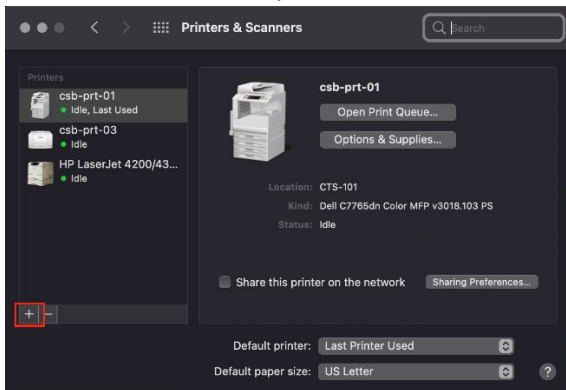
Printers & Scanners

Search

Printers

csb-prt-01
Idle, Last Used

csb-prt-03
Idle

HP LaserJet 4200/43...
Idle

+ −

csb-prt-01

Open Print Queue...

Options & Supplies...

Location: CTS-101

Kind: Dell C7765dn Color MFP v3018.103 PS

Status: Idle

Share this printer on the network

Sharing Preferences...

Default printer: Last Printer Used

Default paper size: US Letter

?